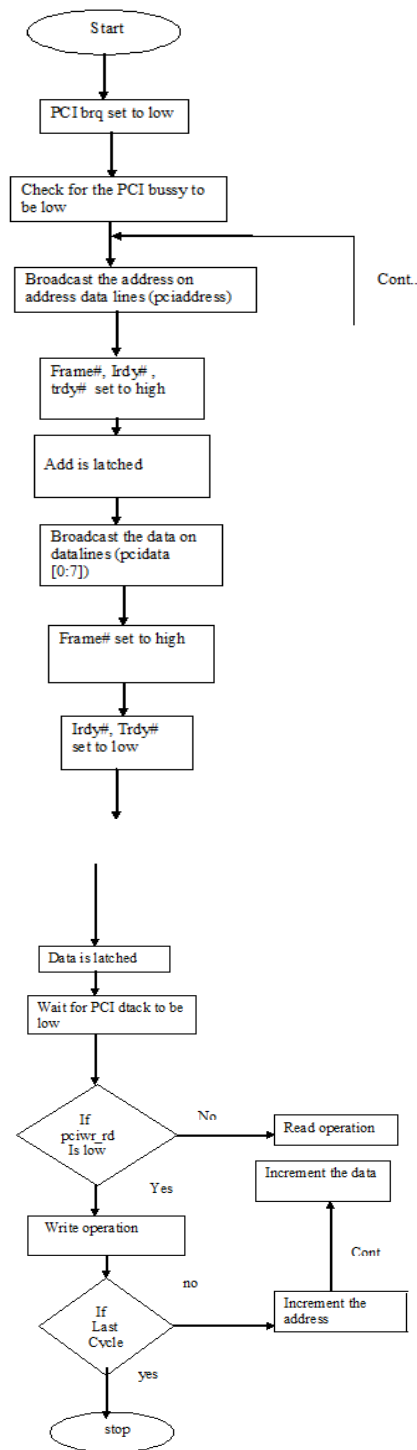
Start

PCI brq set to low

Check for the PCI bussy to be low

Broadcast the address on address data lines (pciaddress)

Cont..

Frame#, Irdy# , trdy# set to high

Add is latched

Broadcast the data on datalines (pcidata [0:7])

Frame# set to high

Irdy#, Trdy# set to low

Data is latched

Wait for PCI dtack to be low

If pciwr_rd Is low

No

Read operation

Increment the data

Yes

Write operation

Cont

no

If Last Cycle

Increment the address

yes

stop